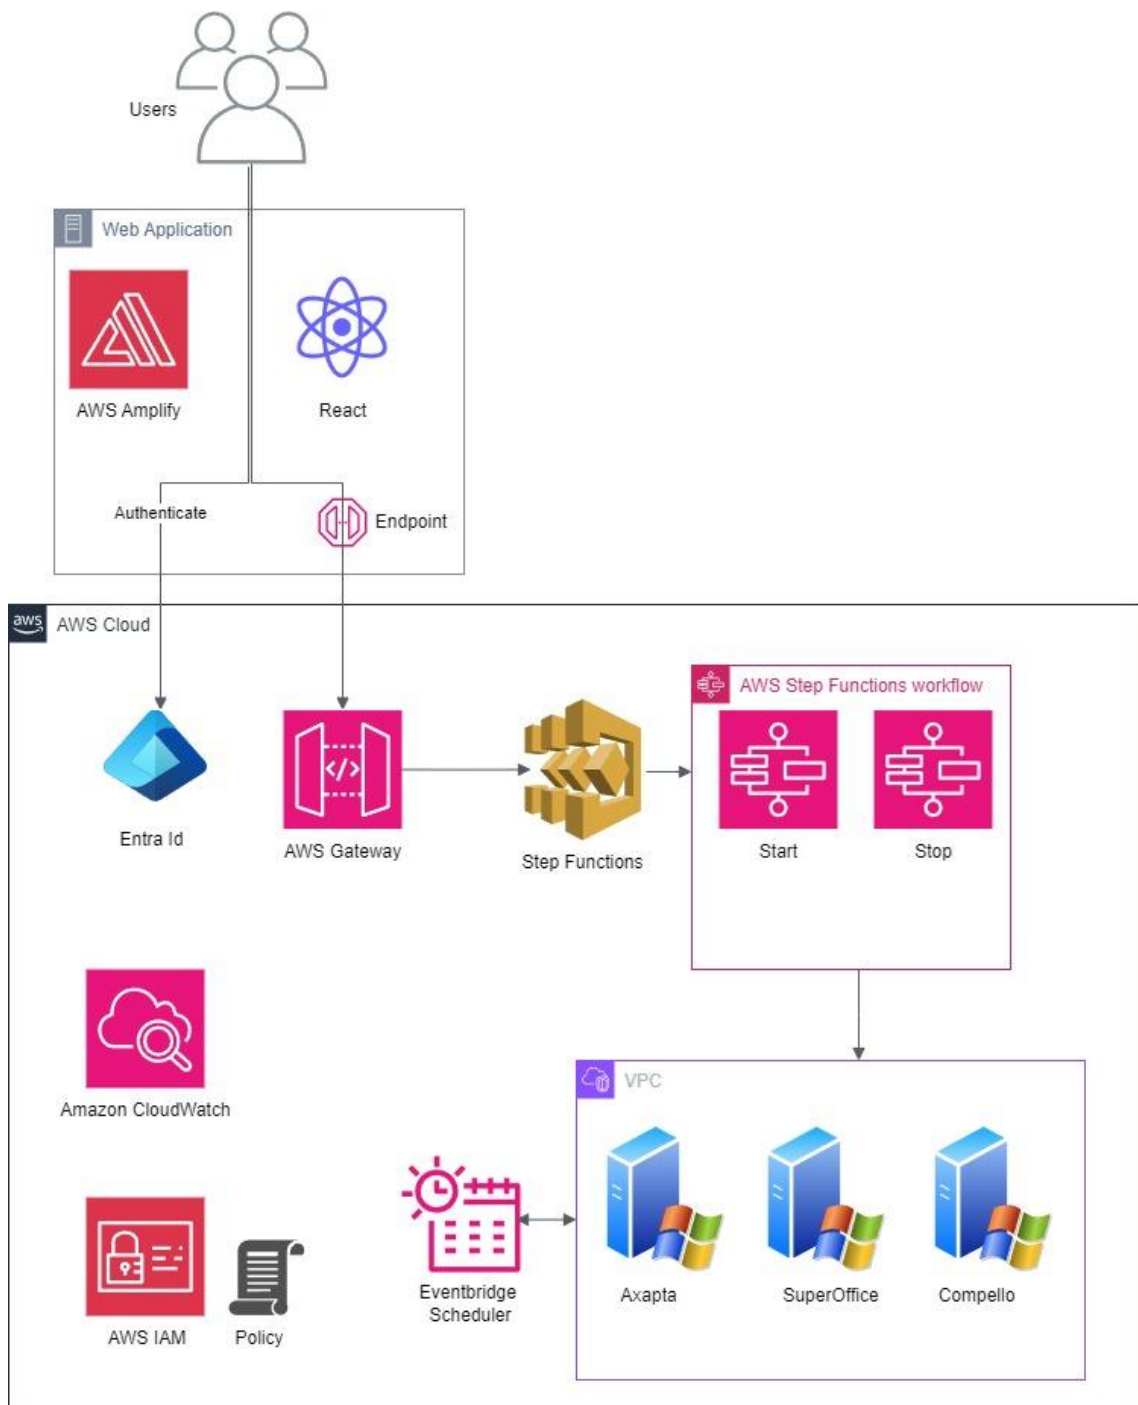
Users

Web Application

AWS Amplify

React

Authenticate

Endpoint

aws AWS Cloud

Entra Id

AWS Gateway

Step Functions

AWS Step Functions workflow

Start

Stop

Amazon CloudWatch

VPC

Eventbridge Scheduler

Axapta

SuperOffice

Compello

AWS IAM

Policy